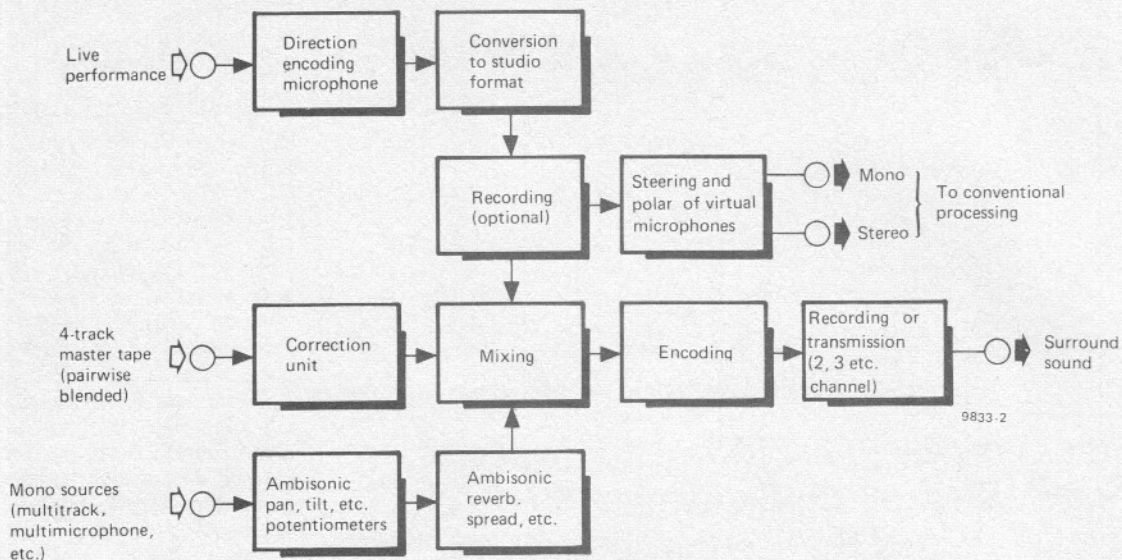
Live performance

Direction encoding microphone

Conversion to studio format

Recording (optional)

Steering and polar of virtual microphones

Mono

Stereo

To conventional processing

4-track master tape (pairwise blended)

Correction unit

Mixing

Encoding

Recording or transmission (2, 3 etc. channel)

Surround sound

9833-2

Mono sources (multitrack, multimicrophone, etc.)

Ambisonic pan, tilt, etc. potentiometers

Ambisonic reverb. spread, etc.